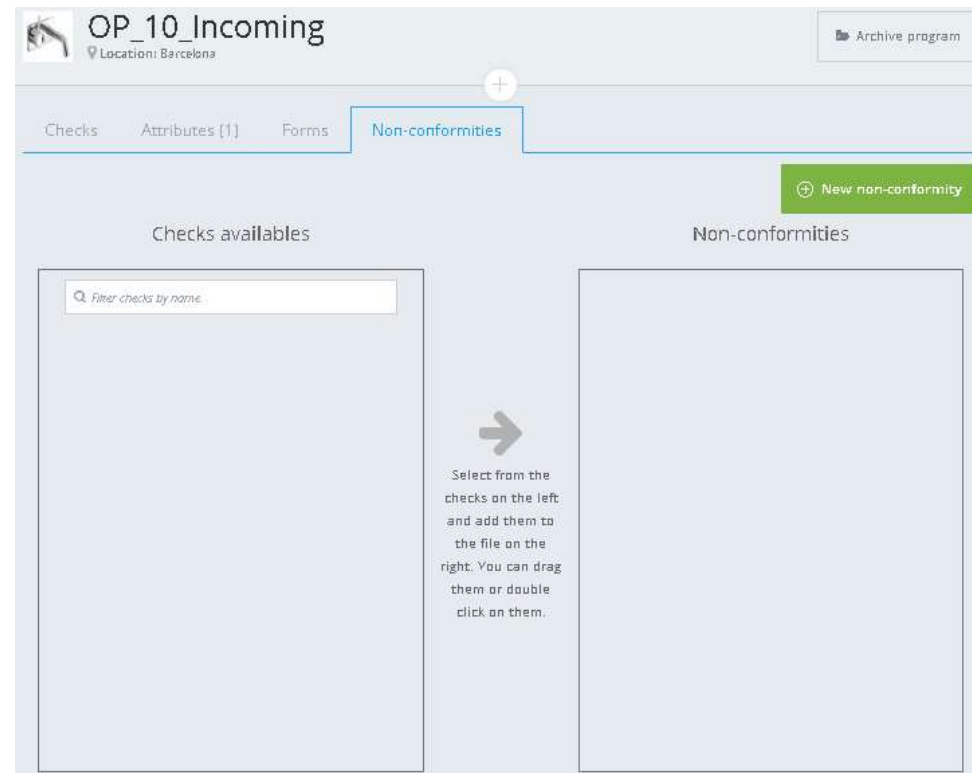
OP_10_Incoming
Location: Barcelona

Archive program

+

Checks Attributes (1) Forms Non-conformities

New non-conformity

Checks availables

Filter checks by name

Select from the checks on the left and add them to the file on the right. You can drag them or double click on them.

Non-conformities